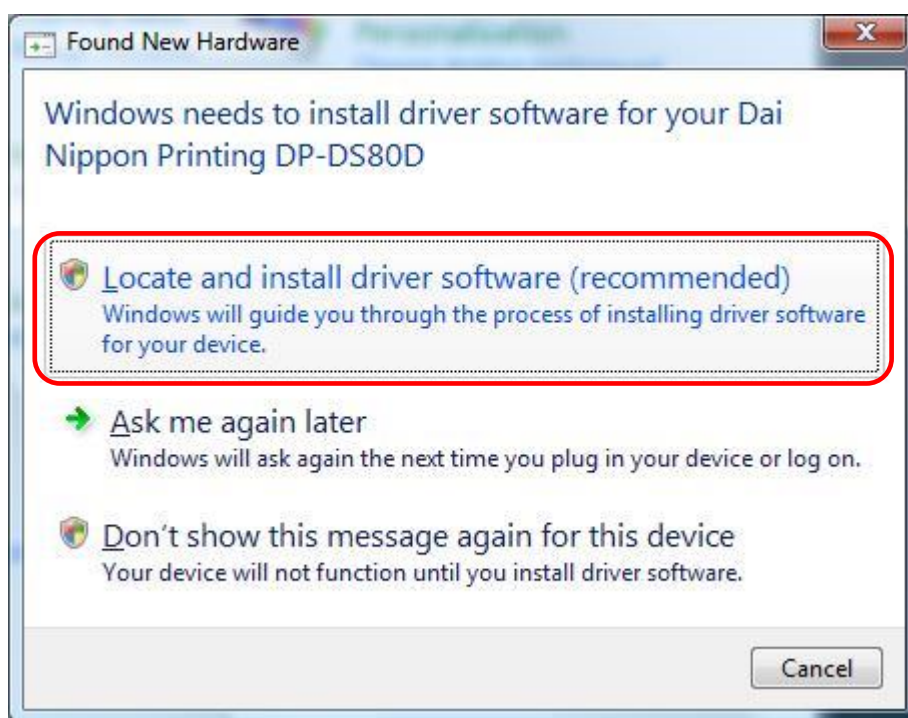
Found New Hardware

Windows needs to install driver software for your Dai Nippon Printing DP-DS80D

Locate and install driver software (recommended)
Windows will guide you through the process of installing driver software for your device.

Ask me again later
Windows will ask again the next time you plug in your device or log on.

Don't show this message again for this device
Your device will not function until you install driver software.

Cancel